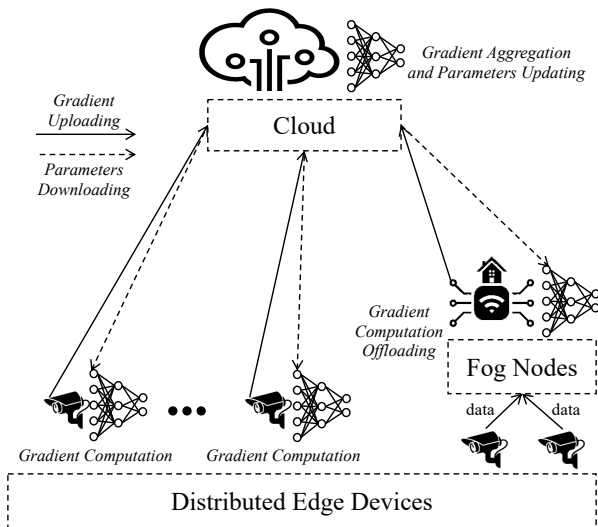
Gradient Aggregation and Parameters Updating

Gradient Uploading

Parameters Downloading

Cloud

Gradient Computation Offloading

Fog Nodes

data

data

Gradient Computation

Gradient Computation

Distributed Edge Devices